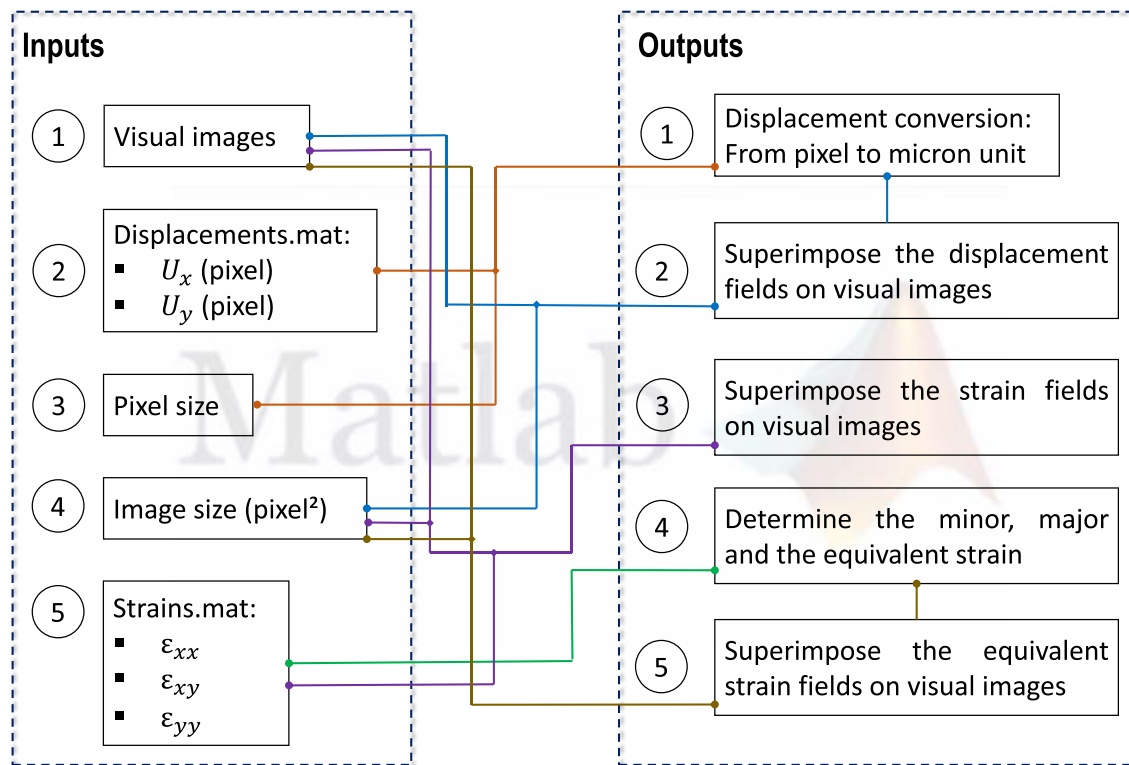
Inputs

1 Visual images

2 Displacements.mat:
- $U_x$ (pixel)
- $U_y$ (pixel)

3 Pixel size

4 Image size (pixel²)

5 Strains.mat:
- $\varepsilon_{xx}$
- $\varepsilon_{xy}$
- $\varepsilon_{yy}$

Outputs

1 Displacement conversion: From pixel to micron unit

2 Superimpose the displacement fields on visual images

3 Superimpose the strain fields on visual images

4 Determine the minor, major and the equivalent strain

5 Superimpose the equivalent strain fields on visual images

Matlab